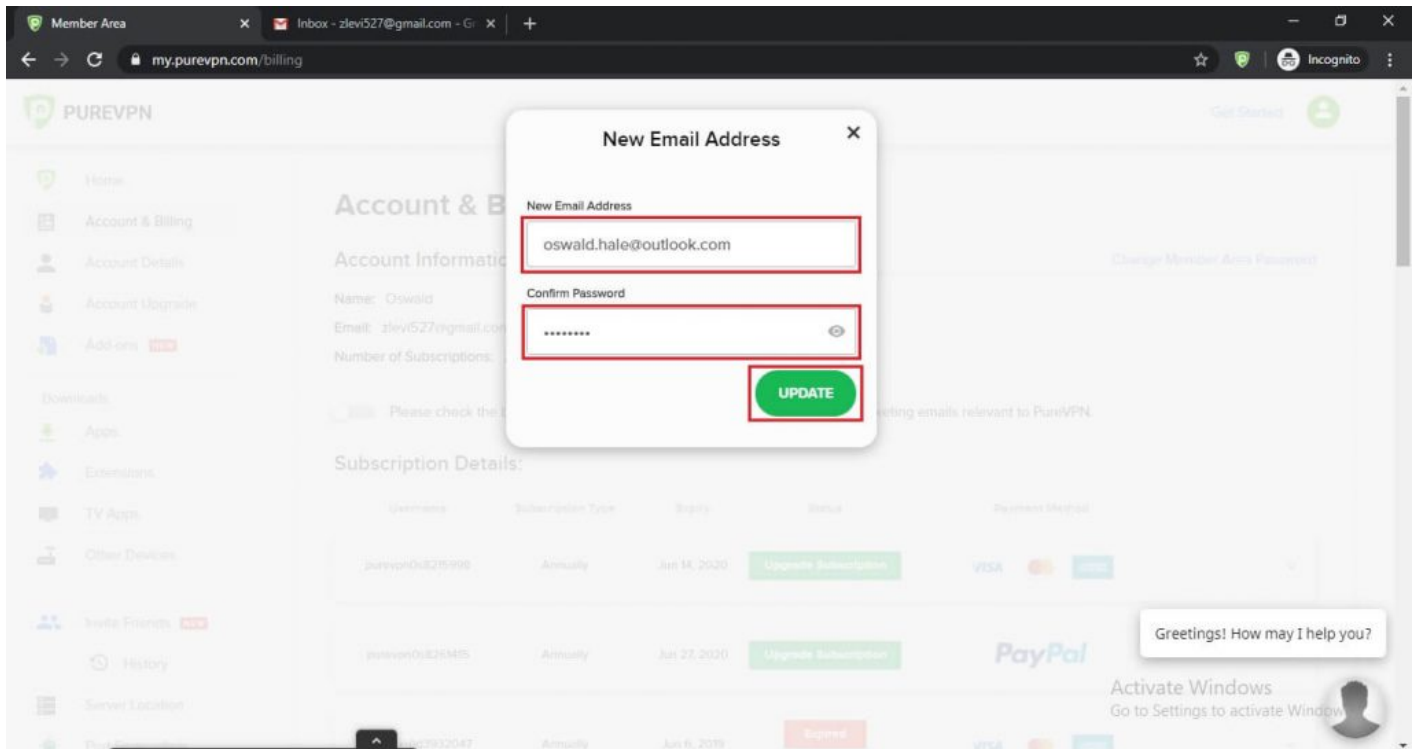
Member Area
Inbox - zlevi527@gmail.com - G
my.purevpn.com/billing
Incognito

PUREVPN
Get Started

Home
Account & Billing
Account Details
Account Upgrade
Add-ons NEW
Downloads
Apps
Extensions
TV Apps
Other Devices
Invite Friends NEW
History
Server Location

Account & B
Account Informatio
Name: Oswald
Email: zlevi527@gmail.com
Number of Subscriptions:
Change Member Area Password
Please check the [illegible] keting emails relevant to PureVPN.

Subscription Details:

| Username | Subscription Type | Expiry | Status | Payment Method |
|---|---|---|---|---|
| purevpn0s8215998 | Annually | Jun 14, 2020 | Upgrade Subscription | VISA |
| purevpn0s8261415 | Annually | Jun 27, 2020 | Upgrade Subscription | PayPal |
| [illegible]7932047 | Annually | Jun 6, 2019 | Expired | VISA |

New Email Address
New Email Address
oswald.hale@outlook.com
Confirm Password
••••••••
UPDATE

Greetings! How may I help you?

Activate Windows
Go to Settings to activate Window